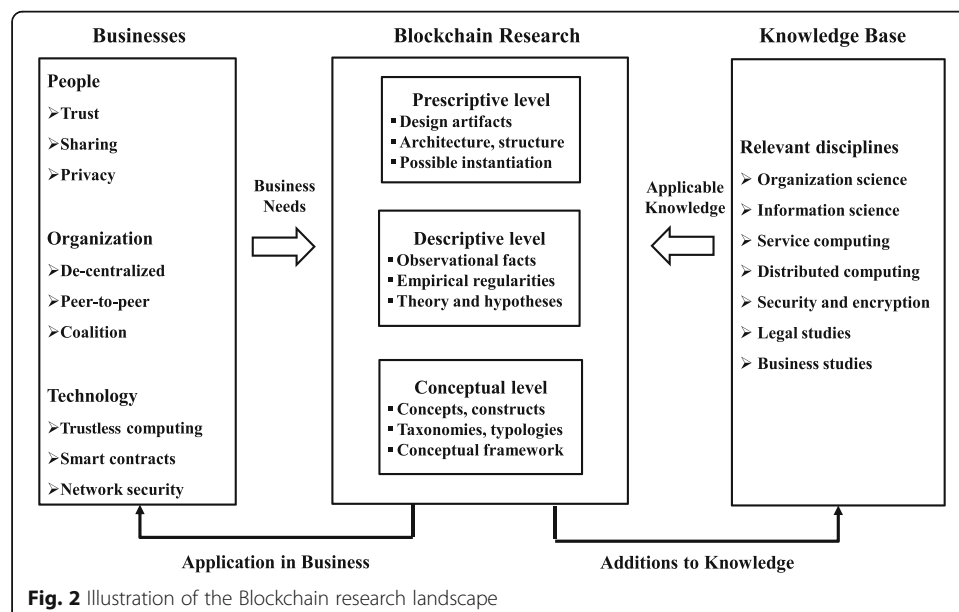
Businesses

People
➢Trust
➢Sharing
➢Privacy

Organization
➢De-centralized
➢Peer-to-peer
➢Coalition

Technology
➢Trustless computing
➢Smart contracts
➢Network security

Business Needs

Blockchain Research

Prescriptive level
▪ Design artifacts
▪ Architecture, structure
▪ Possible instantiation

Descriptive level
▪ Observational facts
▪ Empirical regularities
▪ Theory and hypotheses

Conceptual level
▪ Concepts, constructs
▪ Taxonomies, typologies
▪ Conceptual framework

Applicable Knowledge

Knowledge Base

Relevant disciplines
➢ Organization science
➢ Information science
➢ Service computing
➢ Distributed computing
➢ Security and encryption
➢ Legal studies
➢ Business studies

Application in Business

Additions to Knowledge

Fig. 2 Illustration of the Blockchain research landscape